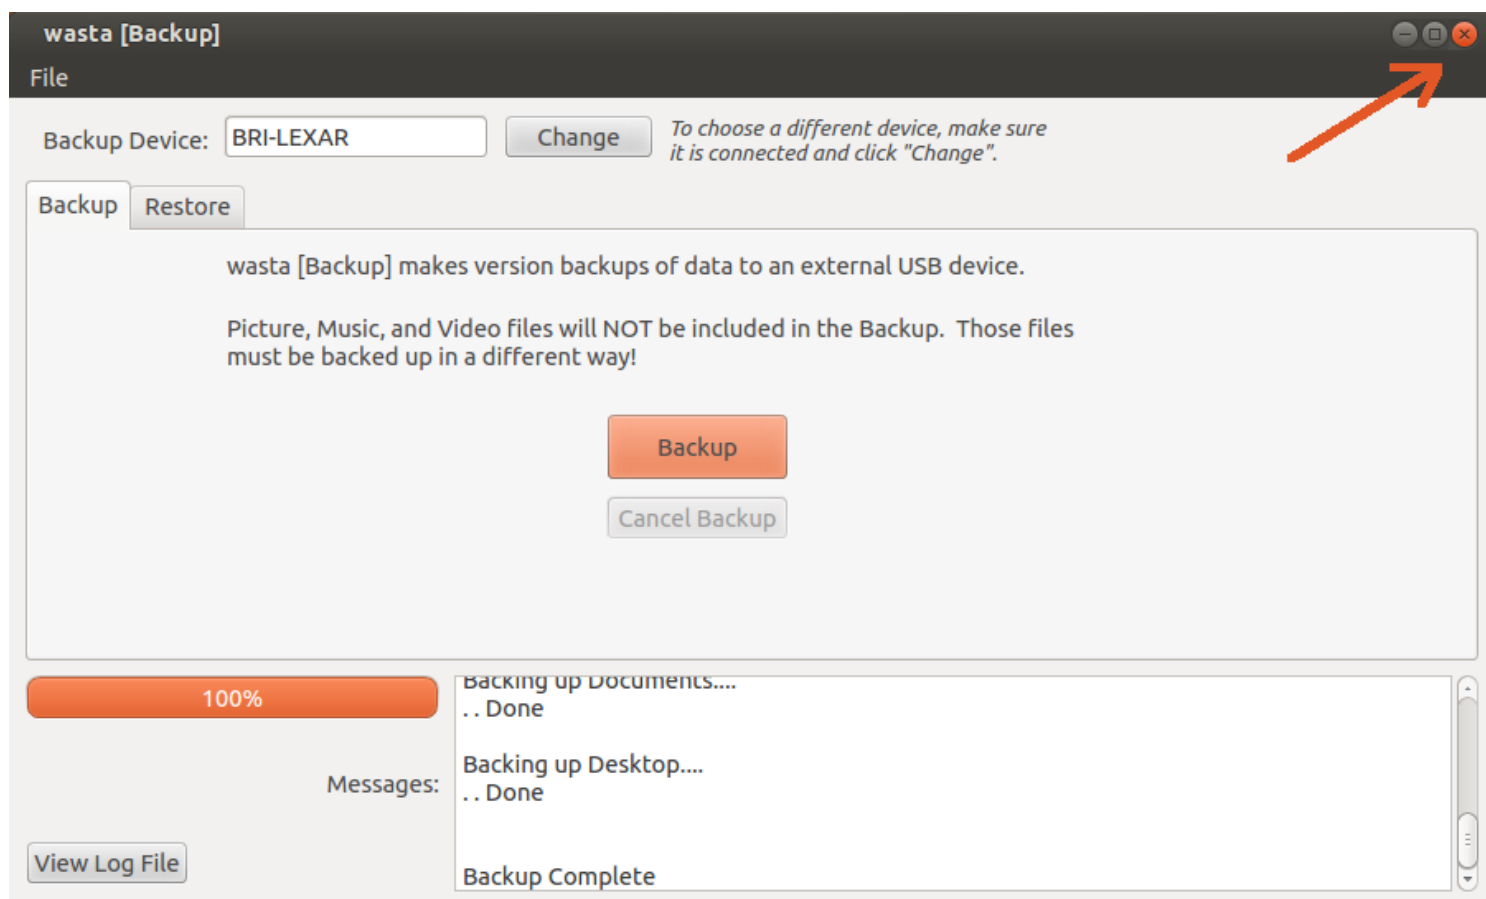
wasta [Backup]

File

Backup Device: BRI-LEXAR Change To choose a different device, make sure it is connected and click "Change".

Backup Restore

wasta [Backup] makes version backups of data to an external USB device.

Picture, Music, and Video files will NOT be included in the Backup. Those files must be backed up in a different way!

Backup

Cancel Backup

100%

Messages:

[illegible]
. . Done

Backing up Desktop....
. . Done

Backup Complete

View Log File